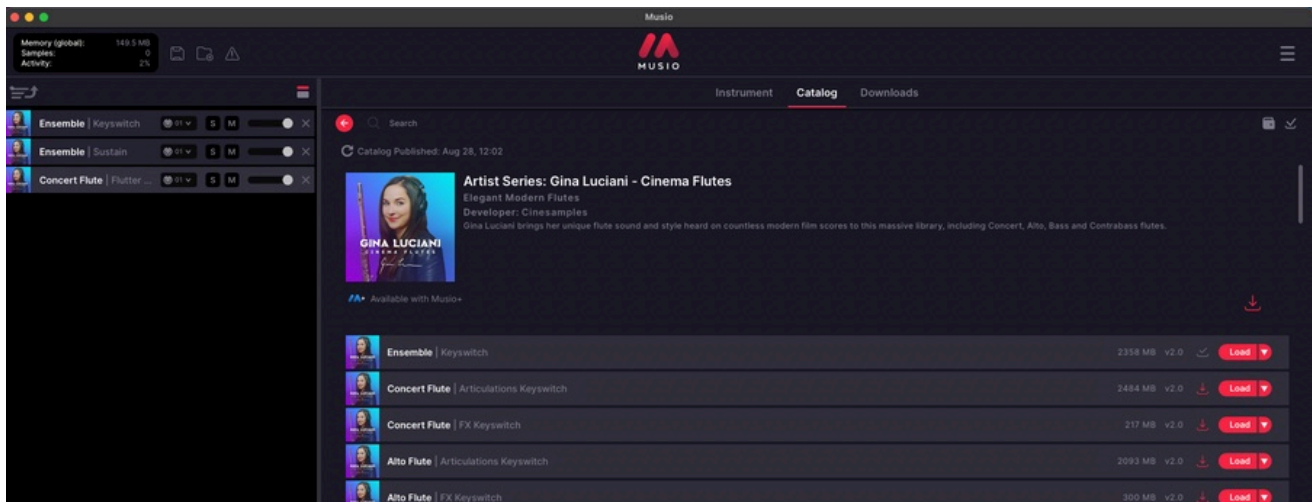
Musio

Memory (global): 149.5 MB
Samples: 0
Activity: 2%

MUSIO

Instrument Catalog Downloads

Ensemble | Keyswitch 01 S M
Ensemble | Sustain 01 S M
Concert Flute | Flutter ... 01 S M

Search

Catalog Published: Aug 28, 12:02

GINA LUCIANI
CINEMA FLUTES

Artist Series: Gina Luciani - Cinema Flutes
Elegant Modern Flutes
Developer: Cinesamples
Gina Luciani brings her unique flute sound and style heard on countless modern film scores to this massive library, including Concert, Alto, Bass and Contrabass flutes.

Available with Musio+

Ensemble | Keyswitch 2358 MB v2.0 Load
Concert Flute | Articulations Keyswitch 2484 MB v2.0 Load
Concert Flute | FX Keyswitch 217 MB v2.0 Load
Alto Flute | Articulations Keyswitch 2093 MB v2.0 Load
Alto Flute | FX Keyswitch 300 MB v2.0 Load